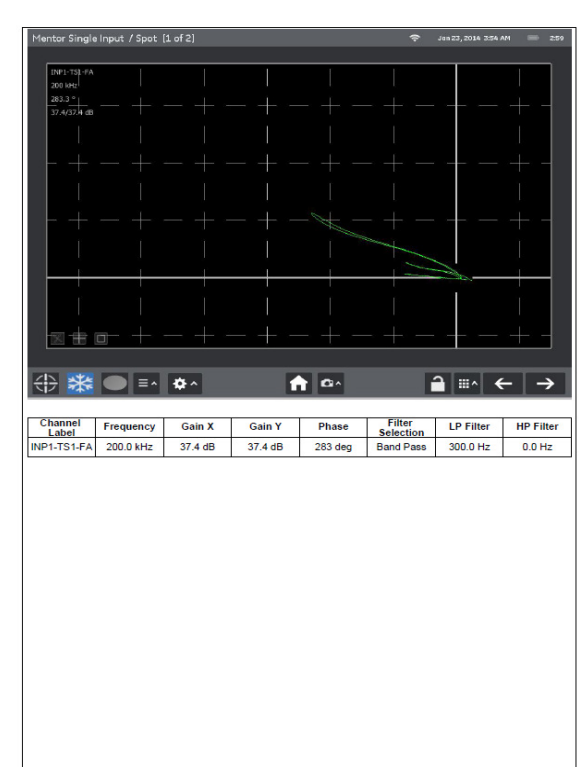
Mentor Single Input / Spot [1 of 2]

Jan 23, 2014 3:56 AM

2:59

INP1-TS1-FA
200 kHz
283.3 °
37.4/37.4 dB

| Channel Label | Frequency | Gain X | Gain Y | Phase | Filter Selection | LP Filter | HP Filter |
|---|---|---|---|---|---|---|---|
| INP1-TS1-FA | 200.0 kHz | 37.4 dB | 37.4 dB | 283 deg | Band Pass | 300.0 Hz | 0.0 Hz |